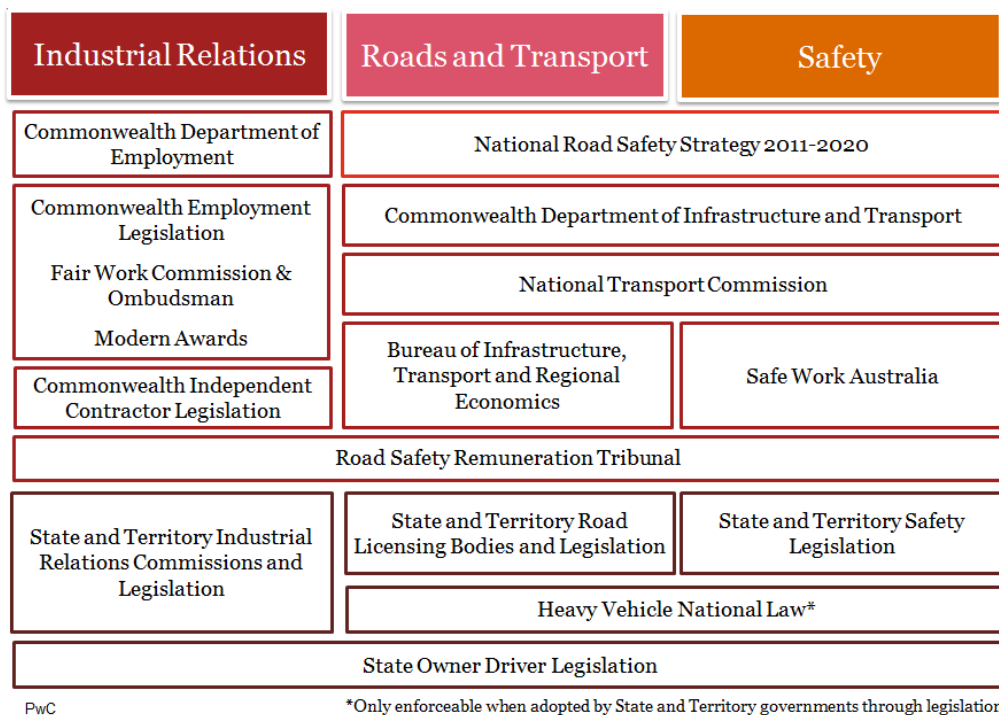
Industrial Relations

Roads and Transport

Safety

Commonwealth Department of Employment

National Road Safety Strategy 2011-2020

Commonwealth Employment Legislation

Fair Work Commission & Ombudsman

Modern Awards

Commonwealth Department of Infrastructure and Transport

National Transport Commission

Bureau of Infrastructure, Transport and Regional Economics

Safe Work Australia

Commonwealth Independent Contractor Legislation

Road Safety Remuneration Tribunal

State and Territory Industrial Relations Commissions and Legislation

State and Territory Road Licensing Bodies and Legislation

State and Territory Safety Legislation

Heavy Vehicle National Law*

State Owner Driver Legislation

PwC

*Only enforceable when adopted by State and Territory governments through legislatio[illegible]